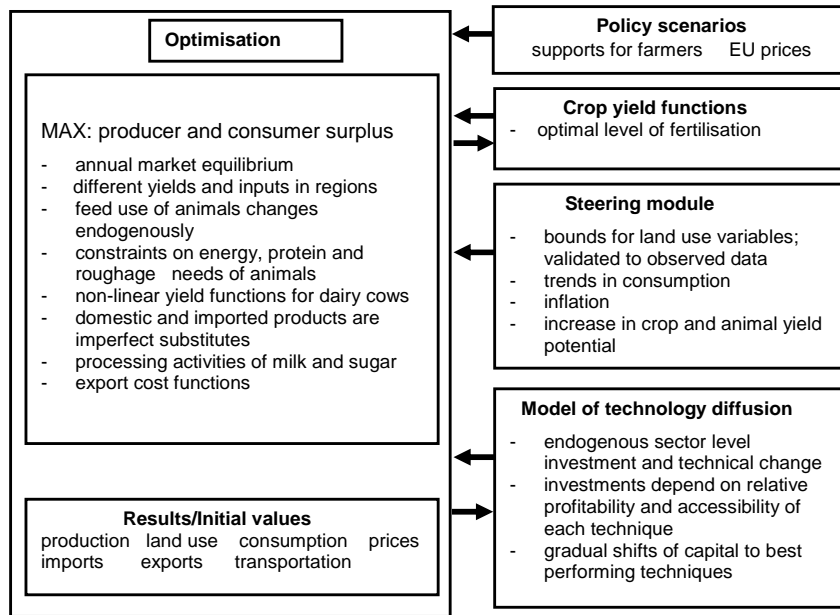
Optimisation

MAX: producer and consumer surplus

- annual market equilibrium
- different yields and inputs in regions
- feed use of animals changes endogenously
- constraints on energy, protein and roughage needs of animals
- non-linear yield functions for dairy cows
- domestic and imported products are imperfect substitutes
- processing activities of milk and sugar
- export cost functions

Results/Initial values
production land use consumption prices imports exports transportation

Policy scenarios
supports for farmers EU prices

Crop yield functions
- optimal level of fertilisation

Steering module
- bounds for land use variables; validated to observed data
- trends in consumption
- inflation
- increase in crop and animal yield potential

Model of technology diffusion
- endogenous sector level investment and technical change
- investments depend on relative profitability and accessibility of each technique
- gradual shifts of capital to best performing techniques